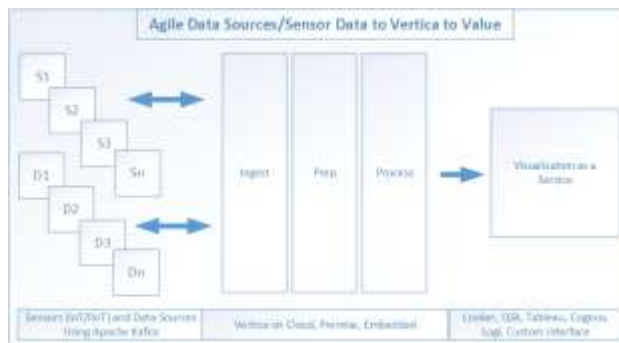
Agile Data Sources/Sensor Data to Vertica to Value

S1

S2

S3

Sn

D1

D2

D3

Dn

Ingest

Prep

Process

Visualization as a Service

Sensors (IoT/IIoT) and Data Sources Using Apache Kafka

Vertica on Cloud, Premise, Embedded

Looker, QlikView, Tableau, Cognos, Logi, Custom Interface